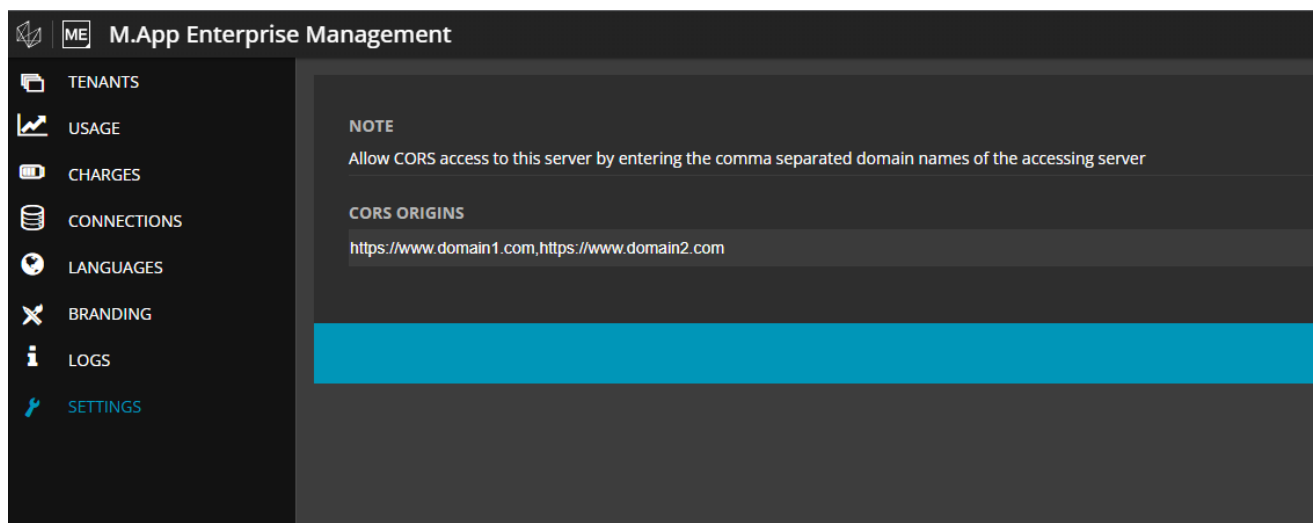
ME M.App Enterprise Management

TENANTS
USAGE
CHARGES
CONNECTIONS
LANGUAGES
BRANDING
LOGS
SETTINGS

NOTE
Allow CORS access to this server by entering the comma separated domain names of the accessing server

CORS ORIGINS
https://www.domain1.com,https://www.domain2.com